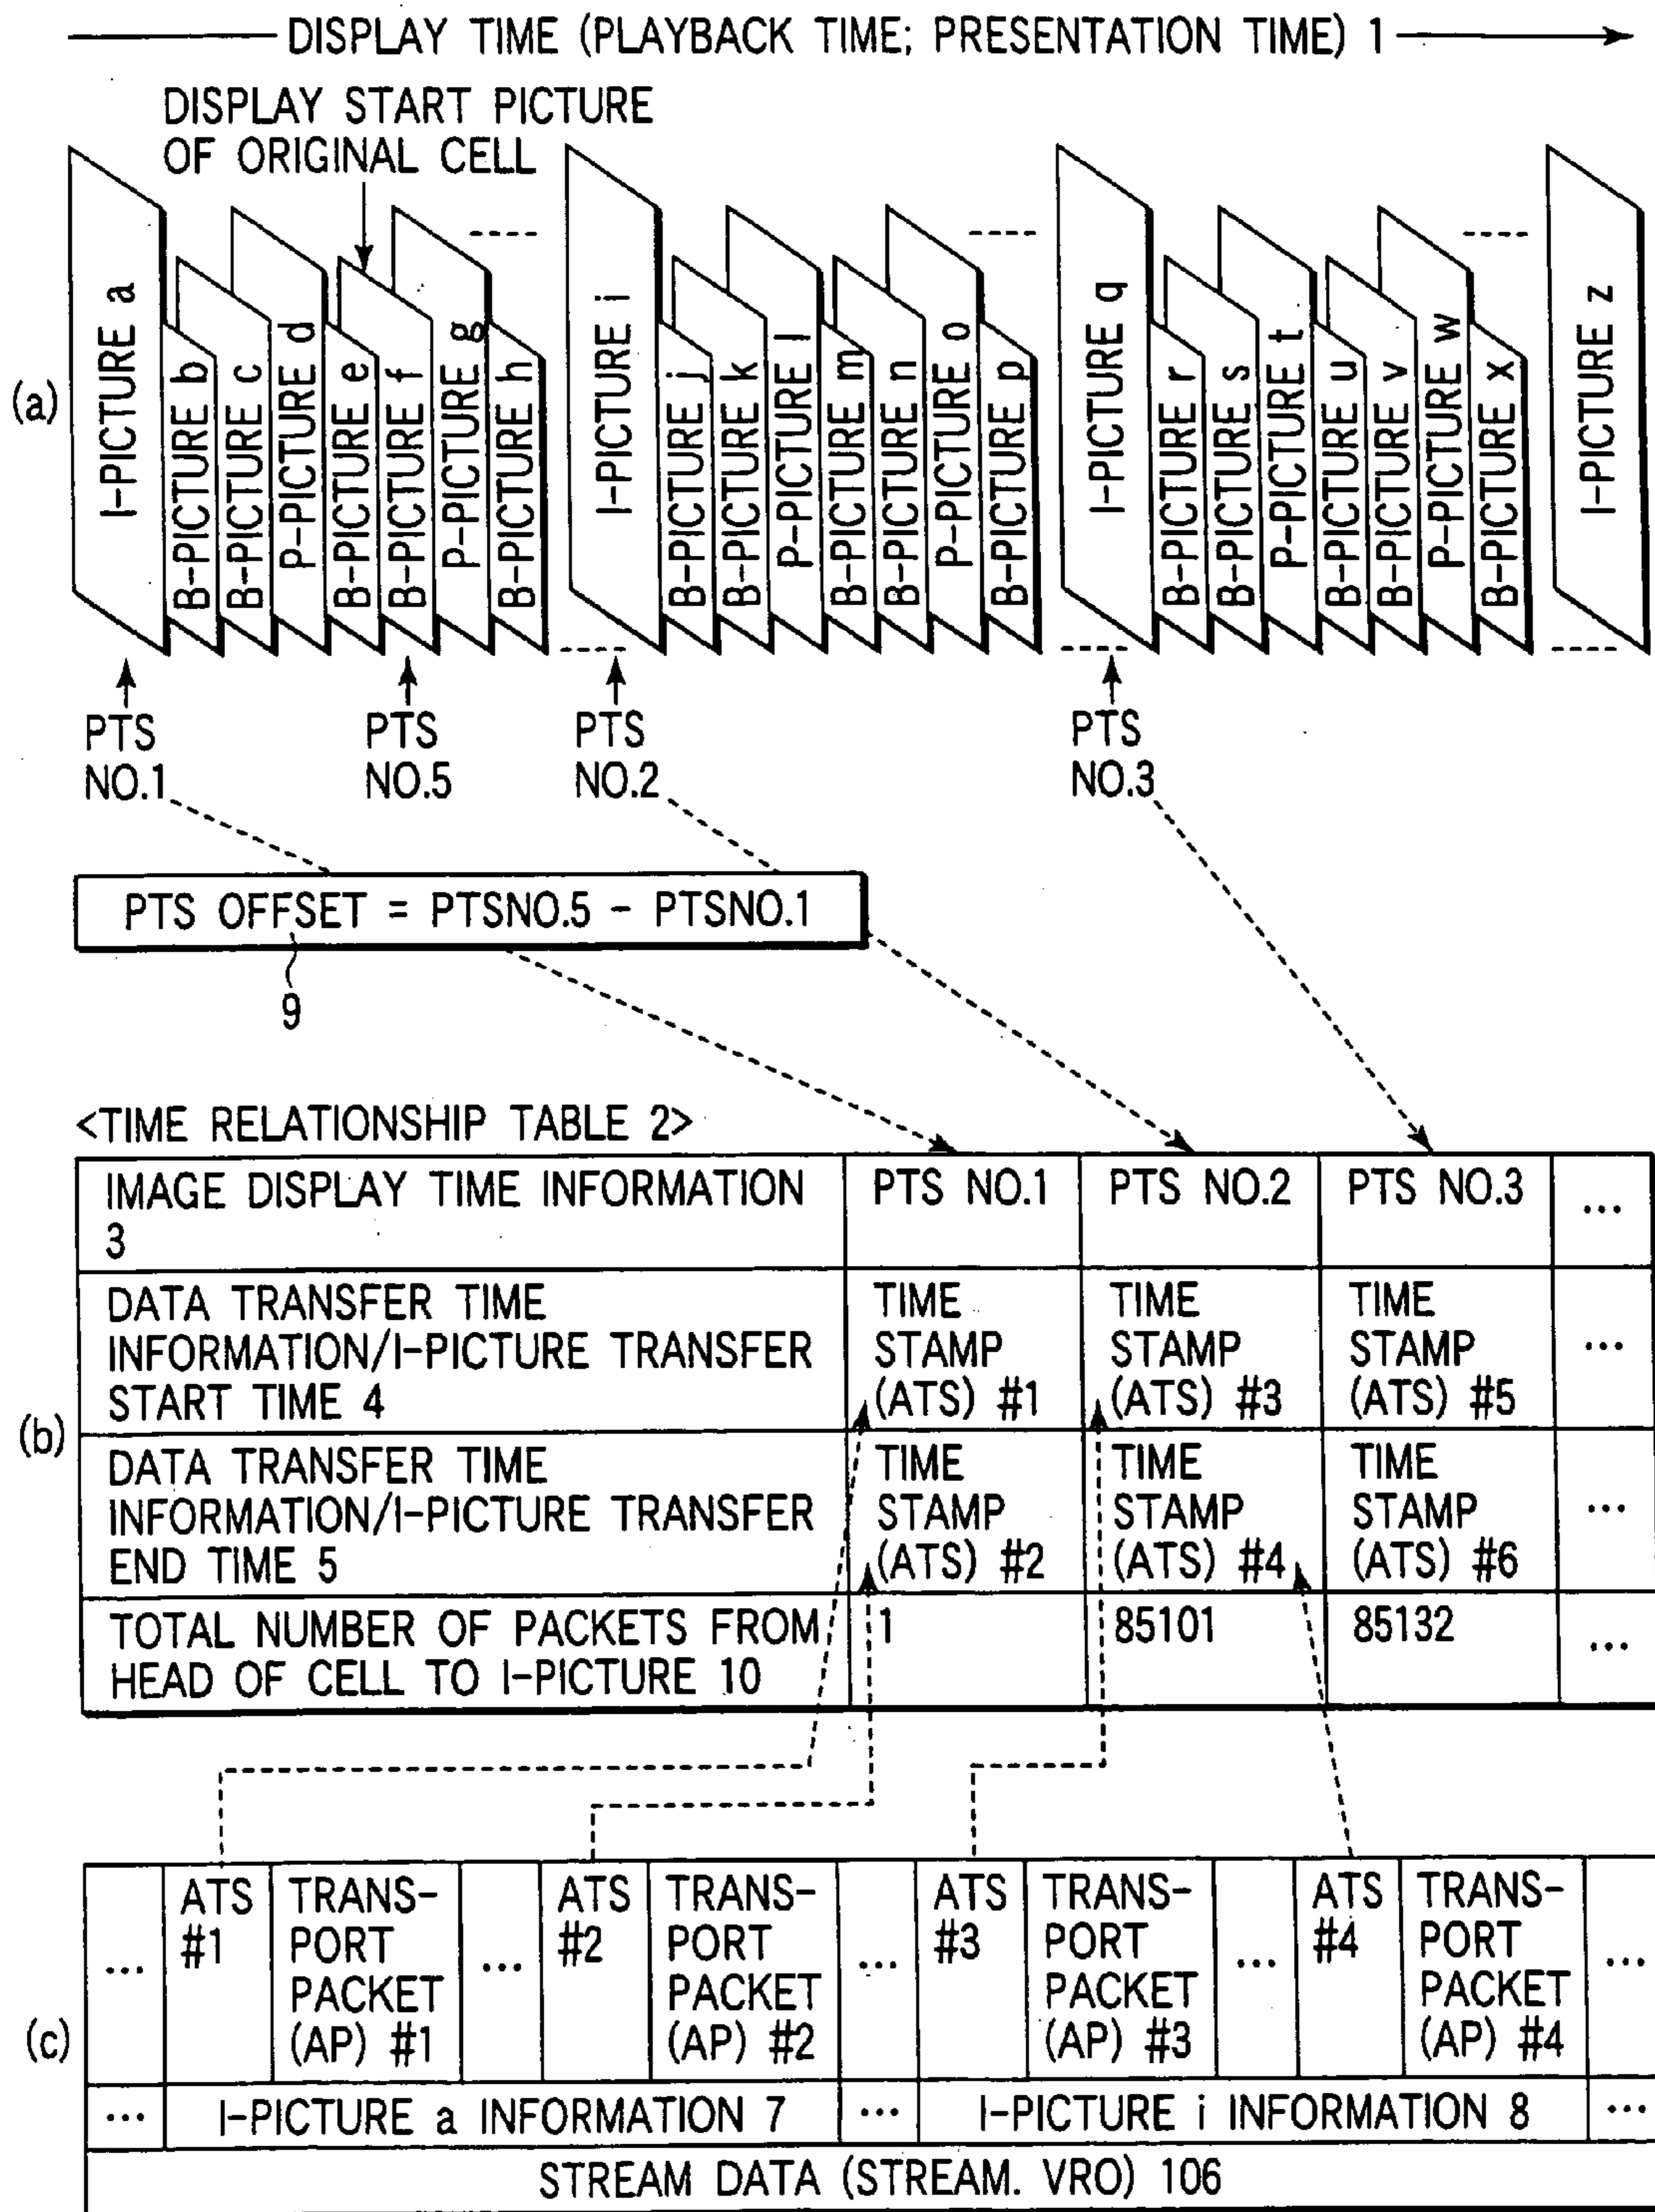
DISPLAY TIME (PLAYBACK TIME; PRESENTATION TIME) 1

DISPLAY START PICTURE OF ORIGINAL CELL

(a)

I-PICTURE a
B-PICTURE b
B-PICTURE c
P-PICTURE d
B-PICTURE e
B-PICTURE f
P-PICTURE g
B-PICTURE h
I-PICTURE i
B-PICTURE j
B-PICTURE k
P-PICTURE l
B-PICTURE m
B-PICTURE n
P-PICTURE o
B-PICTURE p
I-PICTURE q
B-PICTURE r
B-PICTURE s
P-PICTURE t
B-PICTURE u
B-PICTURE v
P-PICTURE w
B-PICTURE x
I-PICTURE z

PTS NO.1
PTS NO.5
PTS NO.2
PTS NO.3

PTS OFFSET = PTSNO.5 - PTSNO.1

9

<TIME RELATIONSHIP TABLE 2>

(b)

| IMAGE DISPLAY TIME INFORMATION 3 | PTS NO.1 | PTS NO.2 | PTS NO.3 | ... |
|---|---|---|---|---|
| DATA TRANSFER TIME INFORMATION/I-PICTURE TRANSFER START TIME 4 | TIME STAMP (ATS) #1 | TIME STAMP (ATS) #3 | TIME STAMP (ATS) #5 | ... |
| DATA TRANSFER TIME INFORMATION/I-PICTURE TRANSFER END TIME 5 | TIME STAMP (ATS) #2 | TIME STAMP (ATS) #4 | TIME STAMP (ATS) #6 | ... |
| TOTAL NUMBER OF PACKETS FROM HEAD OF CELL TO I-PICTURE 10 | 1 | 85101 | 85132 | ... |

(c)

| ... | ATS #1 | TRANS-PORT PACKET (AP) #1 | ... | ATS #2 | TRANS-PORT PACKET (AP) #2 | ... | ATS #3 | TRANS-PORT PACKET (AP) #3 | ... | ATS #4 | TRANS-PORT PACKET (AP) #4 | ... |
|---|---|---|---|---|---|---|---|---|---|---|---|---|
| ... | I-PICTURE a INFORMATION 7 | | | | | ... | I-PICTURE i INFORMATION 8 | | | | | ... |
| STREAM DATA (STREAM. VRO) 106 | | | | | | | | | | | | |